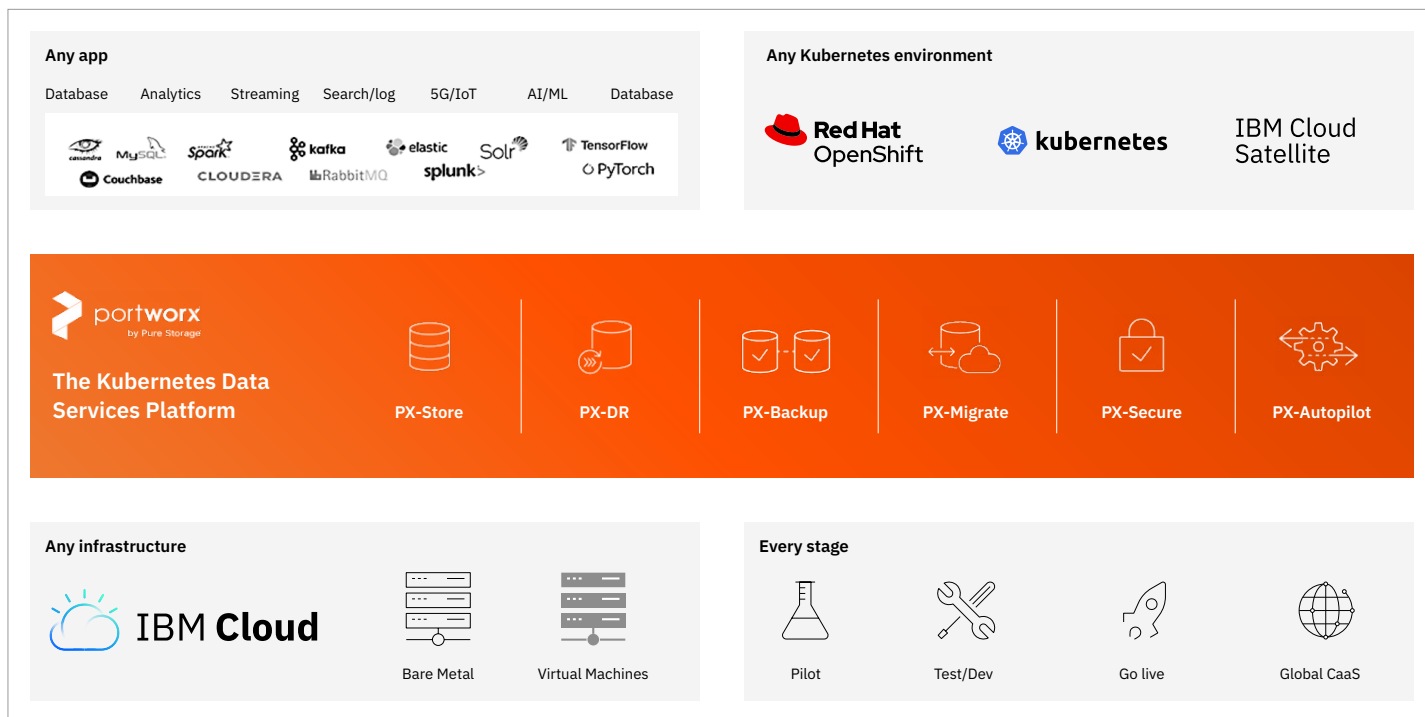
Any app

Database Analytics Streaming Search/log 5G/IoT AI/ML Database

cassandra MySQL Spark kafka elastic Solr TensorFlow
Couchbase CLOUDERA RabbitMQ splunk> PyTorch

Any Kubernetes environment

Red Hat OpenShift

kubernetes

IBM Cloud Satellite

portworx by Pure Storage

The Kubernetes Data Services Platform

PX-Store

PX-DR

PX-Backup

PX-Migrate

PX-Secure

PX-Autopilot

Any infrastructure

IBM Cloud

Bare Metal

Virtual Machines

Every stage

Pilot

Test/Dev

Go live

Global CaaS